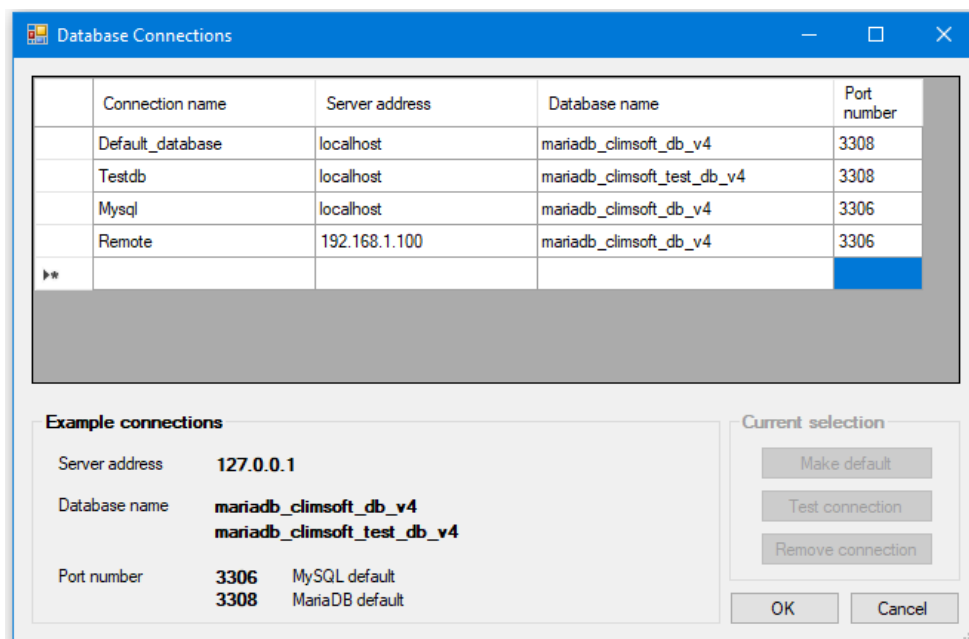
Database Connections

| | Connection name | Server address | Database name | Port number |
|---|---|---|---|---|
| | Default_database | localhost | mariadb_climsoft_db_v4 | 3308 |
| | Testdb | localhost | mariadb_climsoft_test_db_v4 | 3308 |
| | Mysql | localhost | mariadb_climsoft_db_v4 | 3306 |
| | Remote | 192.168.1.100 | mariadb_climsoft_db_v4 | 3306 |
| * | | | | |

Example connections

Server address 127.0.0.1

Database name mariadb_climsoft_db_v4
mariadb_climsoft_test_db_v4

Port number 3306 MySQL default
3308 MariaDB default

Current selection

Make default

Test connection

Remove connection

OK

Cancel